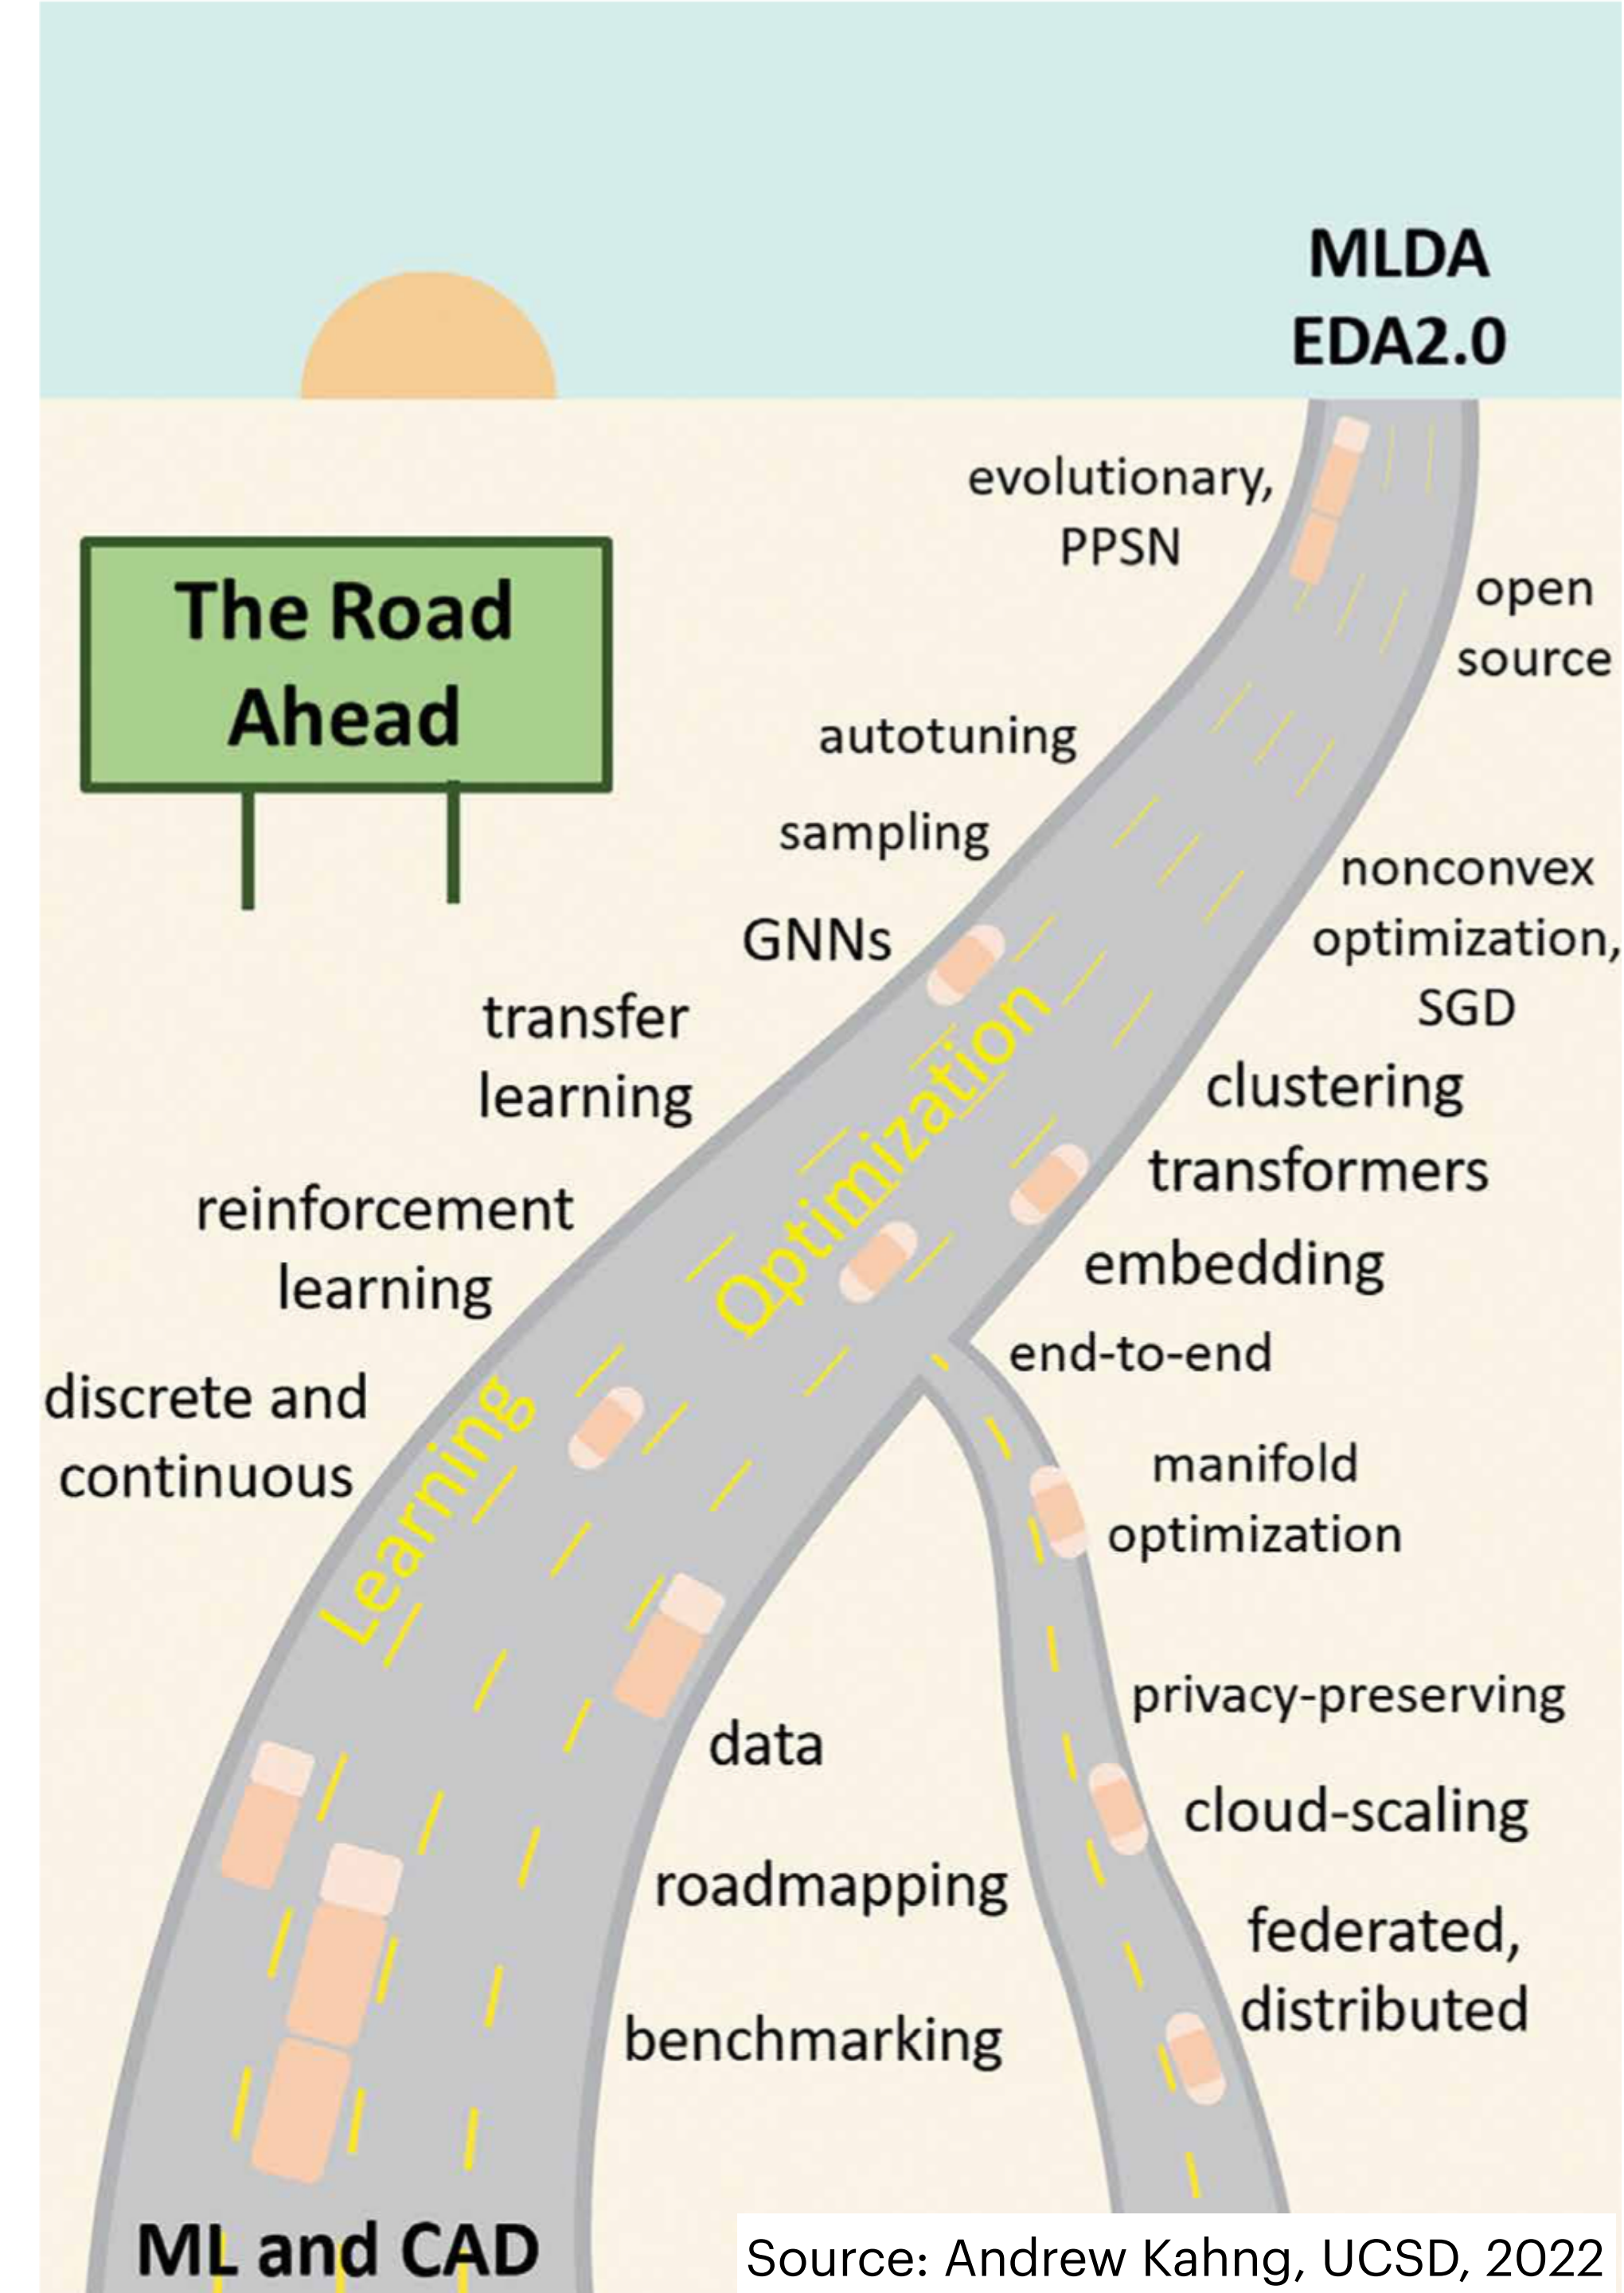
MLDA
EDA2.0

The Road Ahead

evolutionary, PPSN

open source

autotuning

sampling

nonconvex optimization, SGD

GNNs

transfer learning

Optimization

clustering

transformers

reinforcement learning

embedding

end-to-end

discrete and continuous

Learning

manifold optimization

privacy-preserving

data

cloud-scaling

roadmapping

federated, distributed

benchmarking

ML and CAD

Source: Andrew Kahng, UCSD, 2022